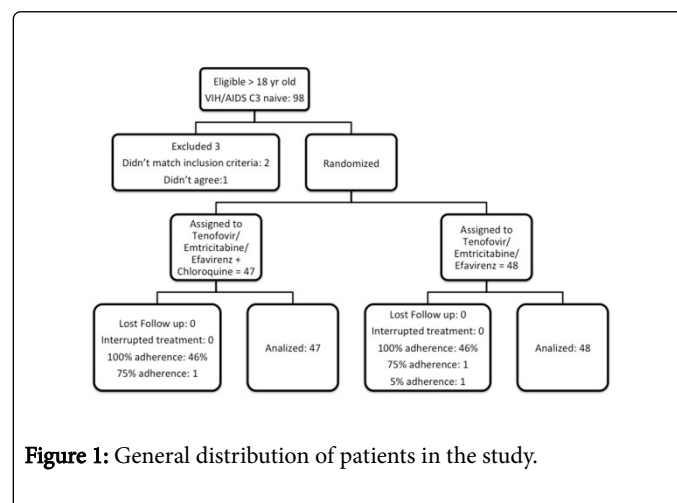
Eligible > 18 yr old
VIH/AIDS C3 naive: 98

Excluded 3
Didn't match inclusion criteria: 2
Didn't agree:1

Randomized

Assigned to Tenofovir/ Emtricitabine/ Efavirenz + Chloroquine = 47

Assigned to Tenofovir/ Emtricitabine/ Efavirenz = 48

Lost Follow up: 0
Interrupted treatment: 0
100% adherence: 46%
75% adherence: 1

Analized: 47

Lost Follow up: 0
Interrupted treatment: 0
100% adherence: 46%
75% adherence: 1
5% adherence: 1

Analized: 48

Figure 1: General distribution of patients in the study.